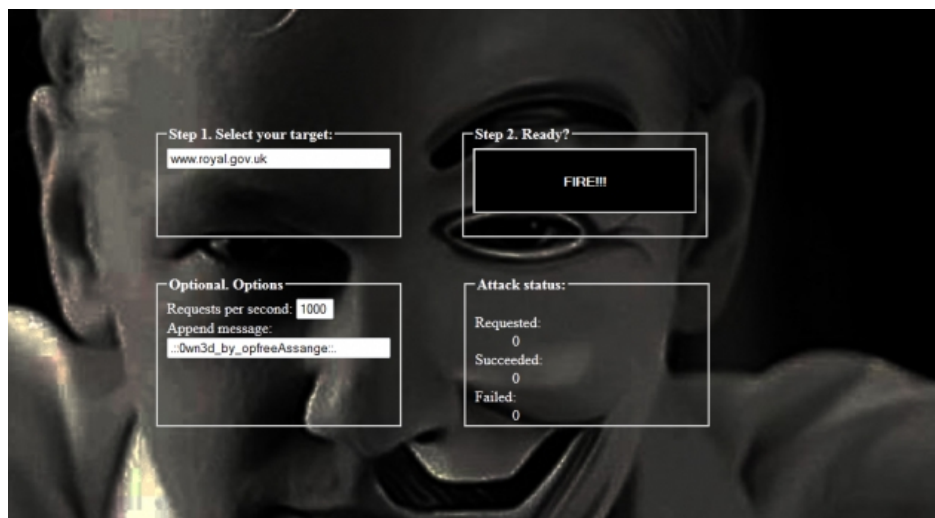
Step 1. Select your target:
www.royal.gov.uk

Step 2. Ready?
FIRE!!!

Optional. Options
Requests per second: 1000
Append message:
.::0wn3d_by_opfreeAssange::.

Attack status:
Requested:
0
Succeeded:
0
Failed:
0